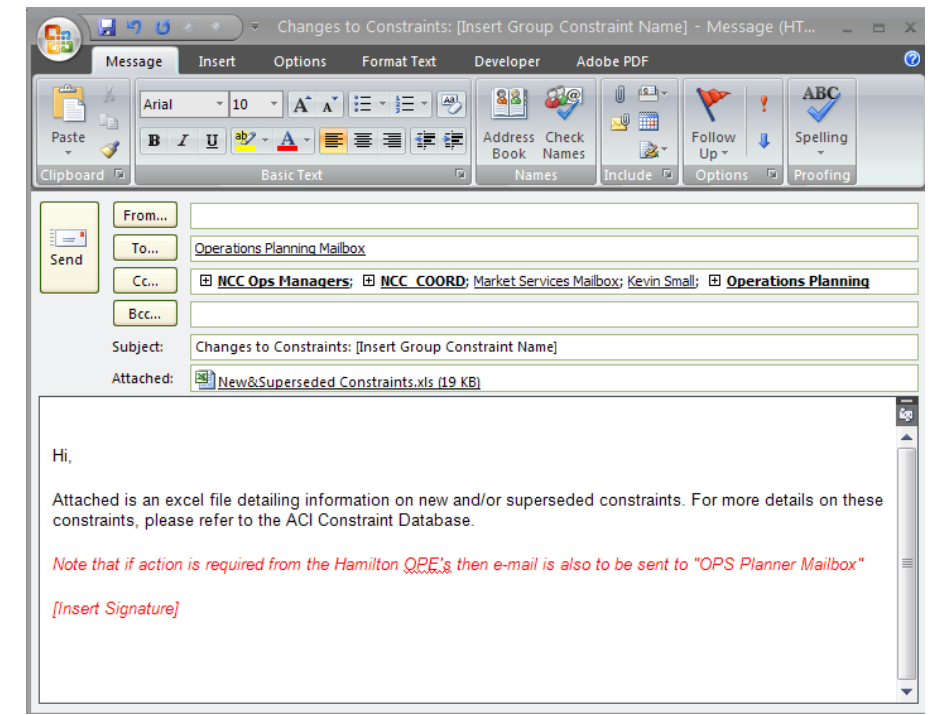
Changes to Constraints: [Insert Group Constraint Name] - Message (HT...

Message Insert Options Format Text Developer Adobe PDF

Paste
Clipboard
Arial 10
B I U
Basic Text
Address Book
Check Names
Names
Include
Follow Up
Options
ABC
Spelling
Proofing

Send
From...
To... Operations Planning Mailbox
Cc... ⊞ NCC Ops Managers; ⊞ NCC_COORD; Market Services Mailbox; Kevin Small; ⊞ Operations Planning
Bcc...
Subject: Changes to Constraints: [Insert Group Constraint Name]
Attached: New&Superseded Constraints.xls (19 KB)

Hi,

Attached is an excel file detailing information on new and/or superseded constraints. For more details on these constraints, please refer to the ACI Constraint Database.

Note that if action is required from the Hamilton QPE's then e-mail is also to be sent to "OPS Planner Mailbox"

[Insert Signature]